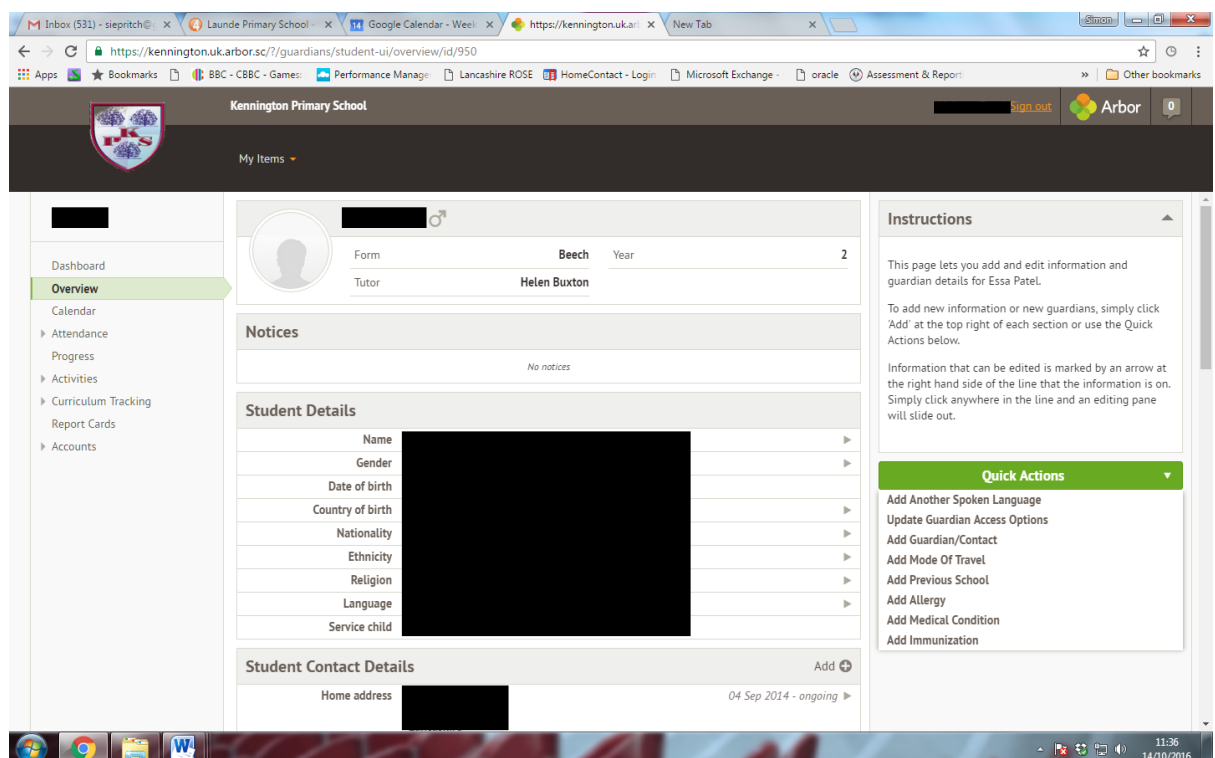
M Inbox (531) - siepritch@ ×
Launde Primary School - ×
14 Google Calendar - Week ×
https://kennington.uk.arb ×
New Tab ×
Simon

https://kennington.uk.arbor.sc/?/guardians/student-ui/overview/id/950

Apps | Bookmarks | BBC - CBBC - Games | Performance Manage | Lancashire ROSE | HomeContact - Login | Microsoft Exchange - | oracle | Assessment & Report | » | Other bookmarks

Kennington Primary School
Sign out
Arbor
0

My Items

Dashboard
Overview
Calendar
Attendance
Progress
Activities
Curriculum Tracking
Report Cards
Accounts

♂

| Form | Beech | Year | 2 |
|---|---|---|---|
| Tutor | Helen Buxton | | |

Notices
No notices

Student Details
Name
Gender
Date of birth
Country of birth
Nationality
Ethnicity
Religion
Language
Service child

Student Contact Details
Add
Home address
04 Sep 2014 - ongoing

Instructions

This page lets you add and edit information and guardian details for Essa Patel.

To add new information or new guardians, simply click 'Add' at the top right of each section or use the Quick Actions below.

Information that can be edited is marked by an arrow at the right hand side of the line that the information is on. Simply click anywhere in the line and an editing pane will slide out.

Quick Actions
Add Another Spoken Language
Update Guardian Access Options
Add Guardian/Contact
Add Mode Of Travel
Add Previous School
Add Allergy
Add Medical Condition
Add Immunization

11:36
14/10/2016